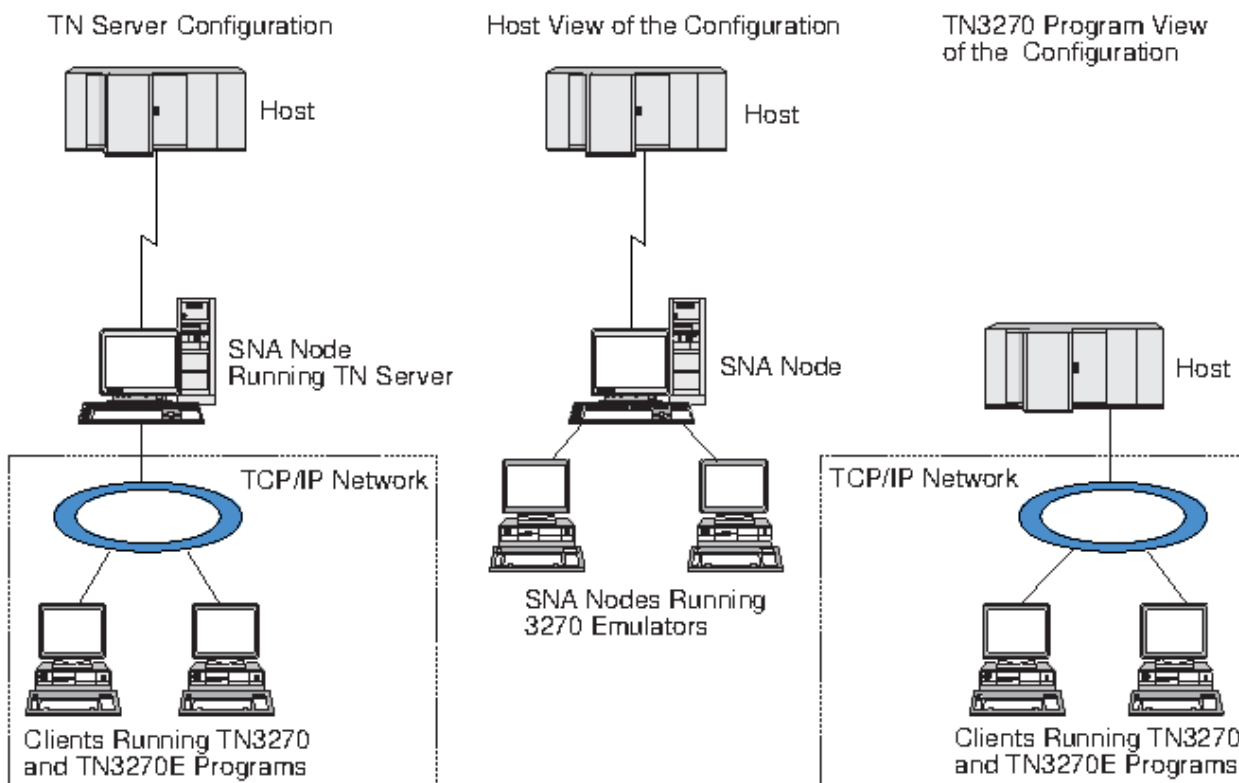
TN Server Configuration

Host

SNA Node Running TN Server

TCP/IP Network

Clients Running TN3270 and TN3270E Programs

Host View of the Configuration

Host

SNA Node

SNA Nodes Running 3270 Emulators

TN3270 Program View of the Configuration

Host

TCP/IP Network

Clients Running TN3270 and TN3270E Programs